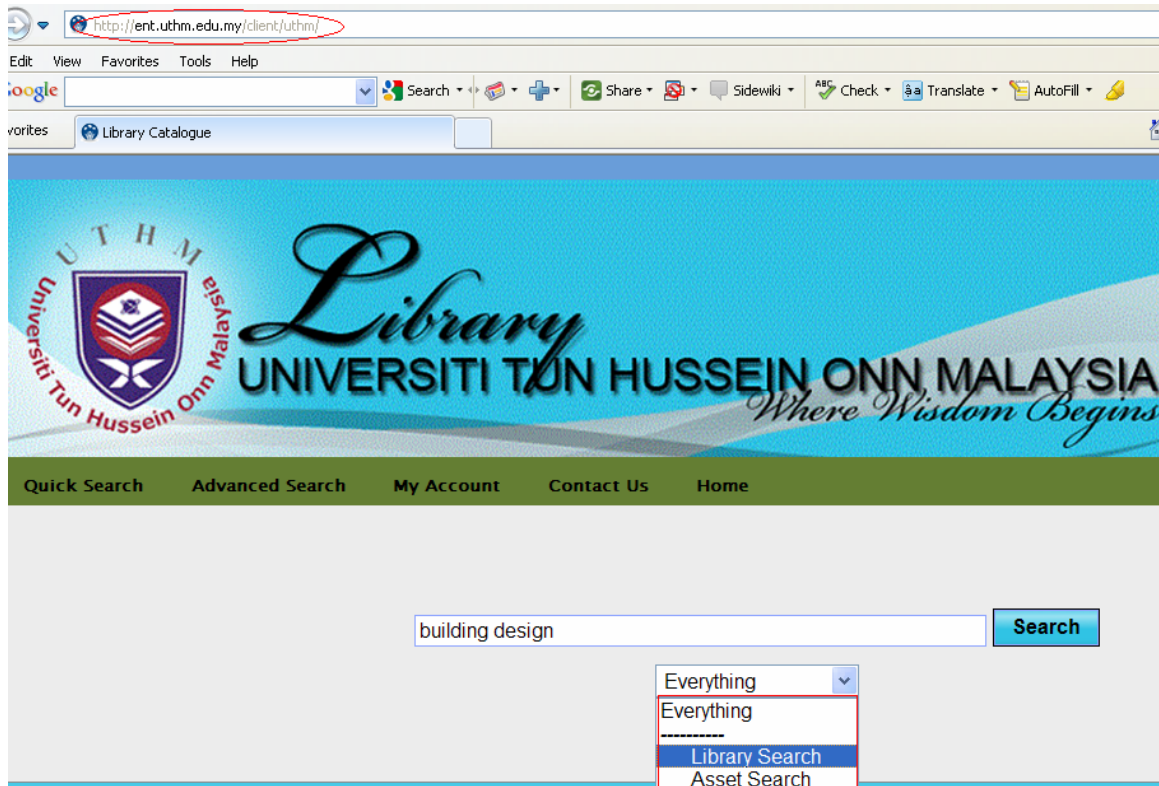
http://ent.uthm.edu.my/client/uthm/

Edit View Favorites Tools Help

oogle Search Share Sidewiki Check Translate AutoFill

vorites Library Catalogue

U T H M
Universiti Tun Hussein Onn Malaysia

Library
UNIVERSITI TUN HUSSEIN ONN MALAYSIA
Where Wisdom Begins

Quick Search Advanced Search My Account Contact Us Home

building design

Search

Everything

Everything
----------
Library Search
Asset Search